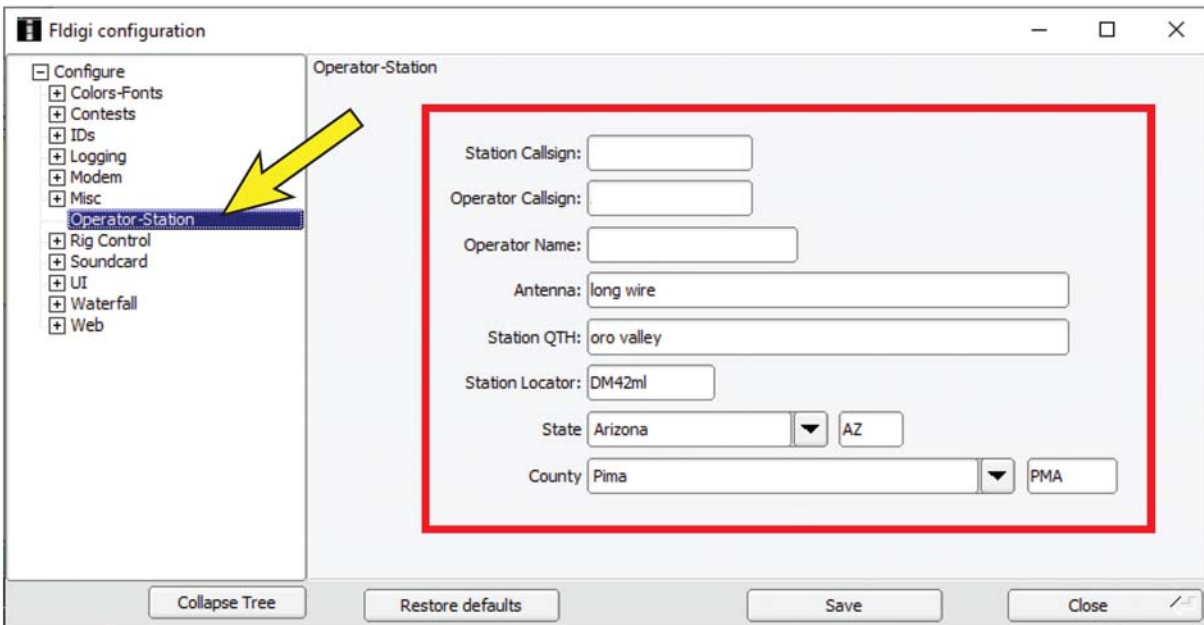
Fldigi configuration

Configure
Colors-Fonts
Contests
IDs
Logging
Modem
Misc
Operator-Station
Rig Control
Soundcard
UI
Waterfall
Web

Operator-Station

Station Callsign:
Operator Callsign:
Operator Name:
Antenna: long wire
Station QTH: oro valley
Station Locator: DM42ml
State Arizona AZ
County Pima PMA

Collapse Tree
Restore defaults
Save
Close